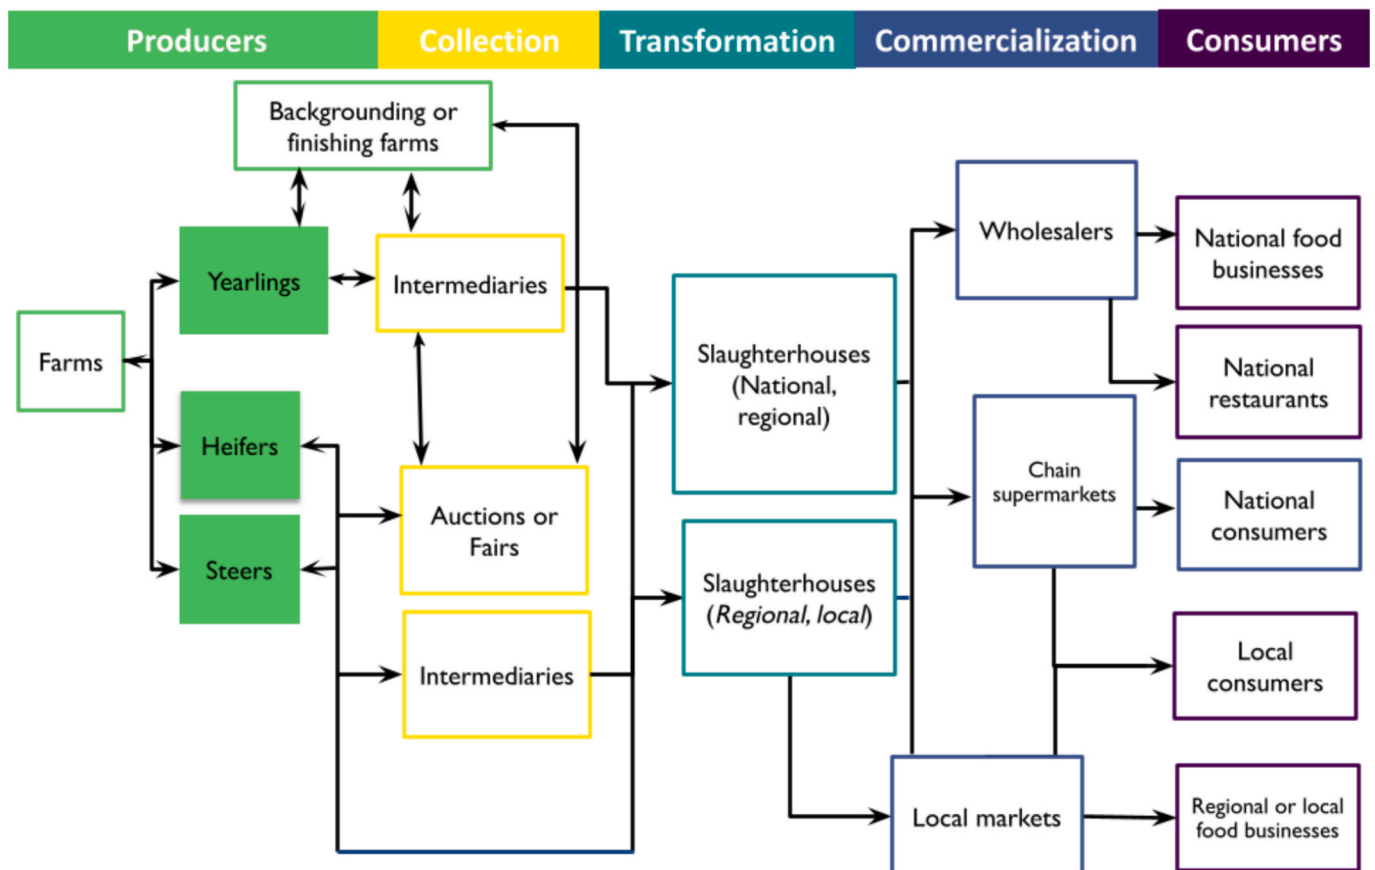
Producers | Collection | Transformation | Commercialization | Consumers

Backgrounding or finishing farms

Farms

Yearlings

Heifers

Steers

Intermediaries

Auctions or Fairs

Intermediaries

Slaughterhouses (National, regional)

Slaughterhouses (*Regional, local*)

Wholesalers

Chain supermarkets

Local markets

National food businesses

National restaurants

National consumers

Local consumers

Regional or local food businesses